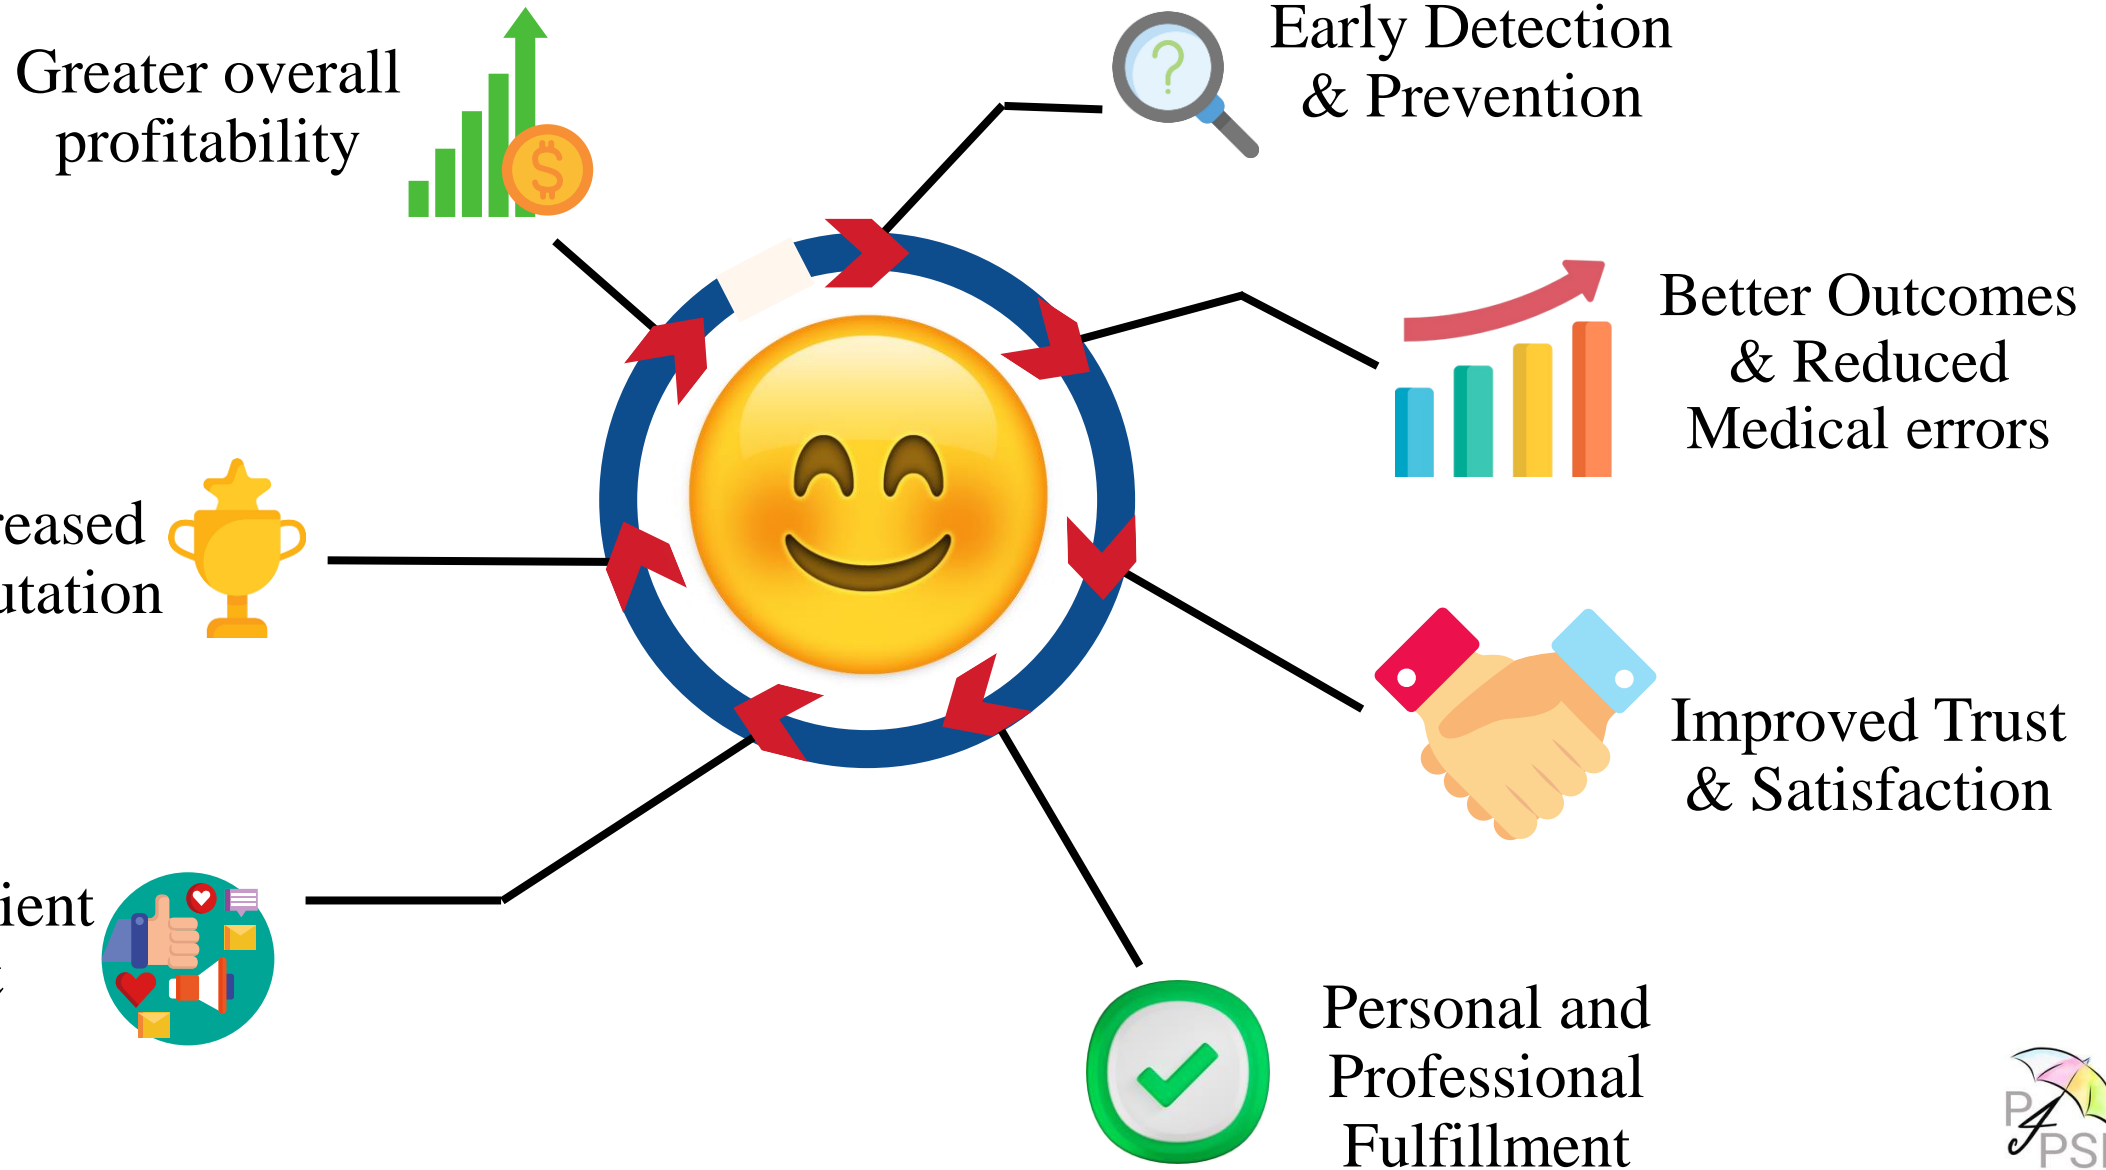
Greater overall profitability

Early Detection & Prevention

Better Outcomes & Reduced Medical errors

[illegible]eased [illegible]utation

Improved Trust & Satisfaction

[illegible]ient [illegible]

Personal and Professional Fulfillment

P PSI